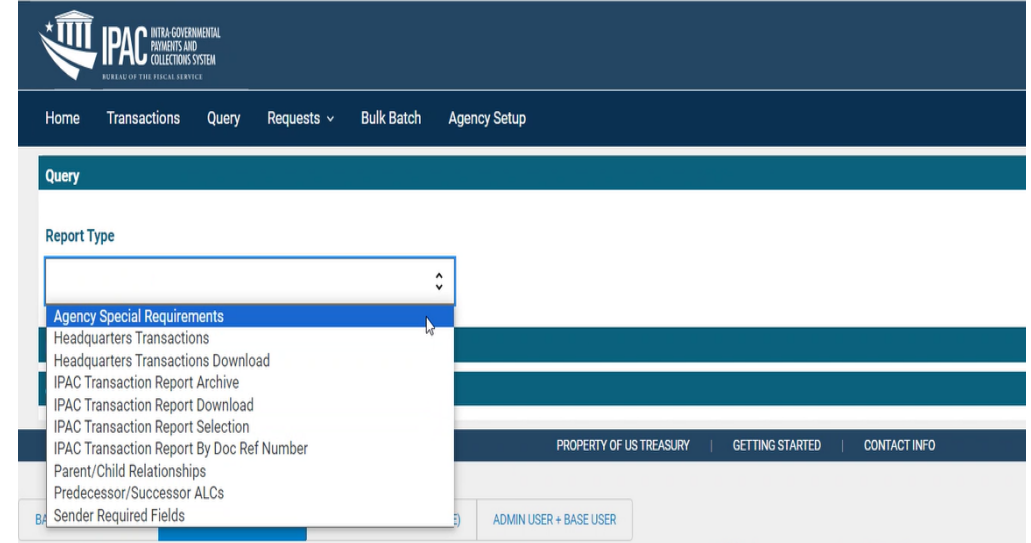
IPAC INTRA-GOVERNMENTAL PAYMENTS AND COLLECTIONS SYSTEM
BUREAU OF THE FISCAL SERVICE

Home Transactions Query Requests Bulk Batch Agency Setup

Query

Report Type

Agency Special Requirements
Headquarters Transactions
Headquarters Transactions Download
IPAC Transaction Report Archive
IPAC Transaction Report Download
IPAC Transaction Report Selection
IPAC Transaction Report By Doc Ref Number
Parent/Child Relationships
Predecessor/Successor ALCs
Sender Required Fields

PROPERTY OF US TREASURY | GETTING STARTED | CONTACT INFO

BA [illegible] E) ADMIN USER + BASE USER